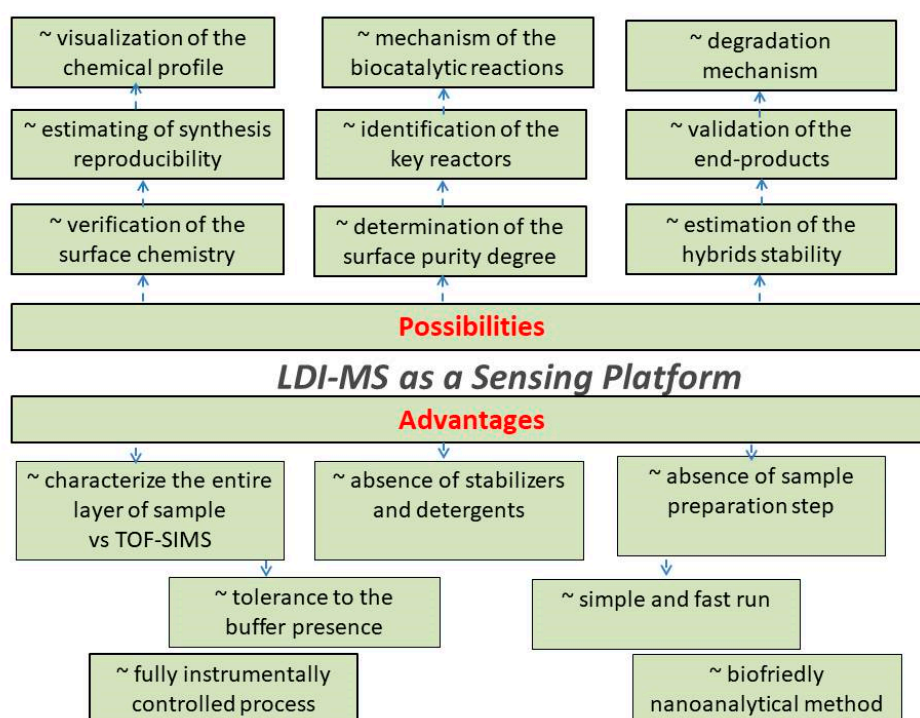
~ visualization of the chemical profile

~ mechanism of the biocatalytic reactions

~ degradation mechanism

~ estimating of synthesis reproducibility

~ identification of the key reactors

~ validation of the end-products

~ verification of the surface chemistry

~ determination of the surface purity degree

~ estimation of the hybrids stability

Possibilities

LDI-MS as a Sensing Platform

Advantages

~ characterize the entire layer of sample vs TOF-SIMS

~ absence of stabilizers and detergents

~ absence of sample preparation step

~ tolerance to the buffer presence

~ simple and fast run

~ fully instrumentally controlled process

~ biofriedly nanoanalytical method